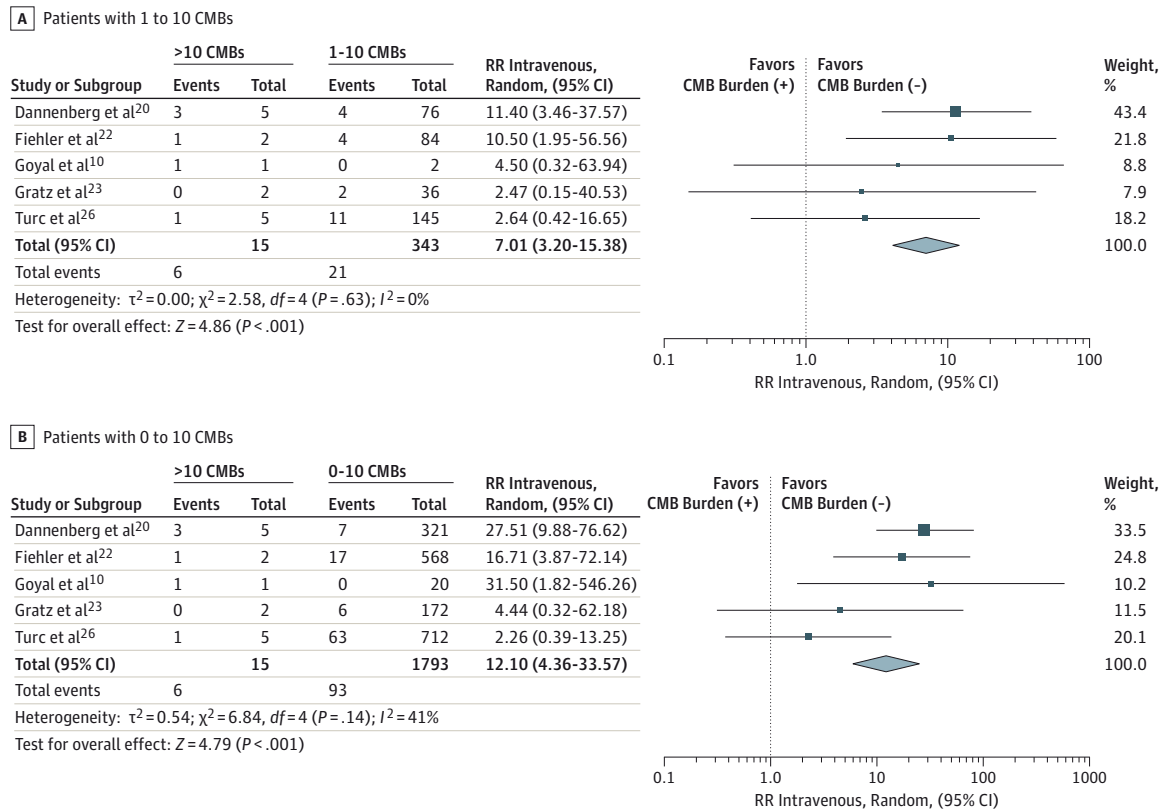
A Patients with 1 to 10 CMBs

| Study or Subgroup | >10 CMBs Events | >10 CMBs Total | 1-10 CMBs Events | 1-10 CMBs Total | RR Intravenous, Random, (95% CI) | Weight, % |
|---|---|---|---|---|---|---|
| Dannenberg et al$^{20}$ | 3 | 5 | 4 | 76 | 11.40 (3.46-37.57) | 43.4 |
| Fiehler et al$^{22}$ | 1 | 2 | 4 | 84 | 10.50 (1.95-56.56) | 21.8 |
| Goyal et al$^{10}$ | 1 | 1 | 0 | 2 | 4.50 (0.32-63.94) | 8.8 |
| Gratz et al$^{23}$ | 0 | 2 | 2 | 36 | 2.47 (0.15-40.53) | 7.9 |
| Turc et al$^{26}$ | 1 | 5 | 11 | 145 | 2.64 (0.42-16.65) | 18.2 |
| Total (95% CI) | | 15 | | 343 | 7.01 (3.20-15.38) | 100.0 |
| Total events | 6 | | 21 | | | |

Heterogeneity: $\tau^2 = 0.00$; $\chi^2 = 2.58$, $df = 4$ ($P = .63$); $I^2 = 0\%$

Test for overall effect: $Z = 4.86$ ($P < .001$)

Favors CMB Burden (+)
Favors CMB Burden (–)

0.1 1.0 10 100
RR Intravenous, Random, (95% CI)

B Patients with 0 to 10 CMBs

| Study or Subgroup | >10 CMBs Events | >10 CMBs Total | 0-10 CMBs Events | 0-10 CMBs Total | RR Intravenous, Random, (95% CI) | Weight, % |
|---|---|---|---|---|---|---|
| Dannenberg et al$^{20}$ | 3 | 5 | 7 | 321 | 27.51 (9.88-76.62) | 33.5 |
| Fiehler et al$^{22}$ | 1 | 2 | 17 | 568 | 16.71 (3.87-72.14) | 24.8 |
| Goyal et al$^{10}$ | 1 | 1 | 0 | 20 | 31.50 (1.82-546.26) | 10.2 |
| Gratz et al$^{23}$ | 0 | 2 | 6 | 172 | 4.44 (0.32-62.18) | 11.5 |
| Turc et al$^{26}$ | 1 | 5 | 63 | 712 | 2.26 (0.39-13.25) | 20.1 |
| Total (95% CI) | | 15 | | 1793 | 12.10 (4.36-33.57) | 100.0 |
| Total events | 6 | | 93 | | | |

Heterogeneity: $\tau^2 = 0.54$; $\chi^2 = 6.84$, $df = 4$ ($P = .14$); $I^2 = 41\%$

Test for overall effect: $Z = 4.79$ ($P < .001$)

Favors CMB Burden (+)
Favors CMB Burden (–)

0.1 1.0 10 100 1000
RR Intravenous, Random, (95% CI)